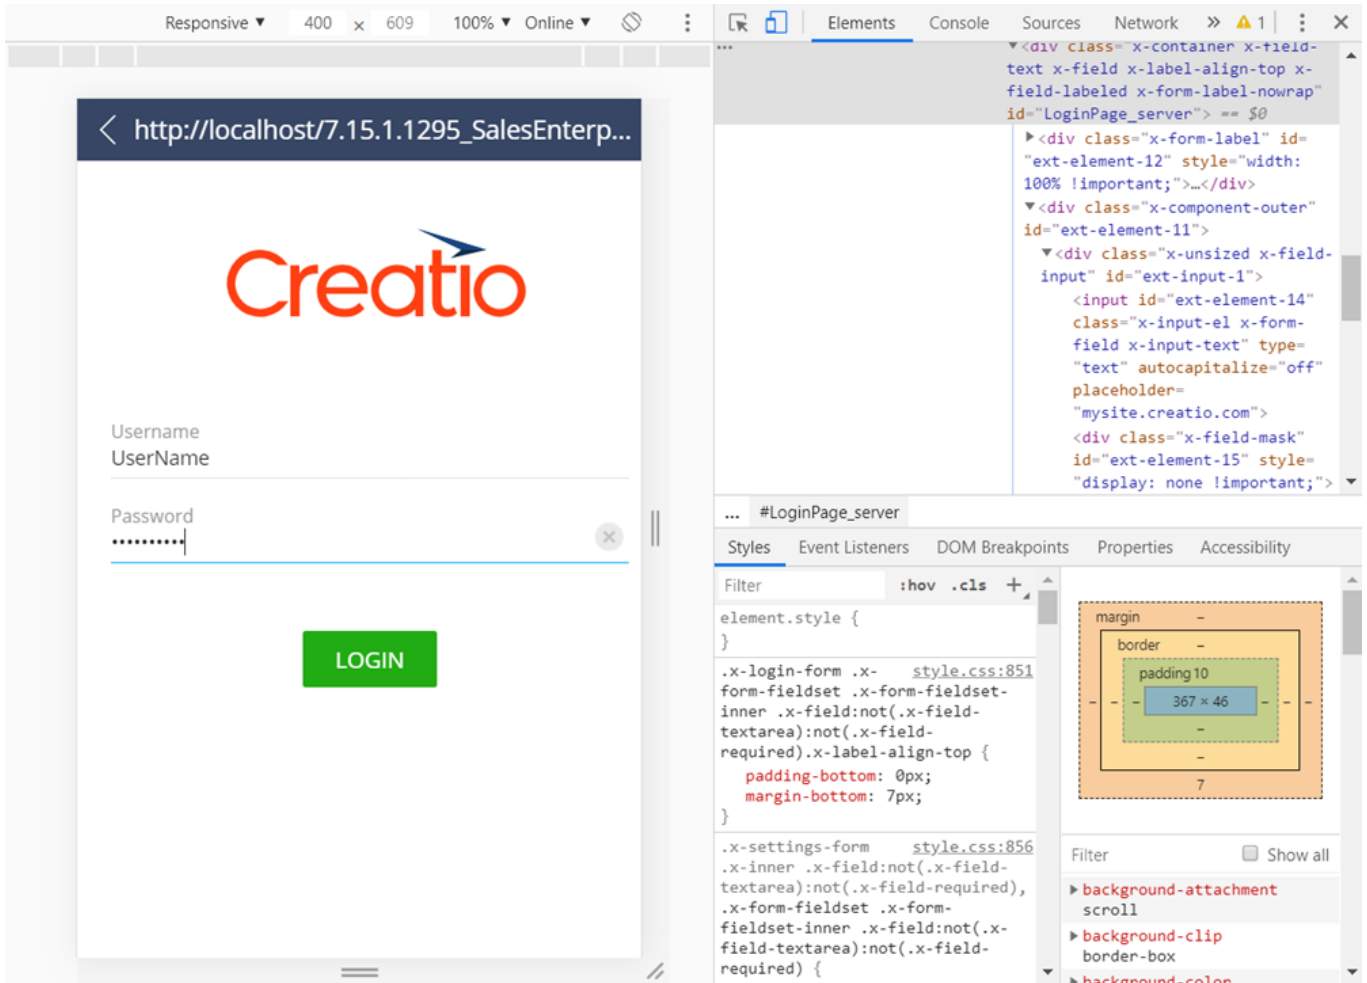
Responsive ▼ 400 × 609 100% ▼ Online ▼

http://localhost/7.15.1.1295_SalesEnterp...

Creatio

Username
UserName

Password
••••••••••

LOGIN

Elements Console Sources Network » ⚠ 1 ⋮ ✕

▼<div class="x-container x-field-text x-field x-label-align-top x-field-labeled x-form-label-nowrap" id="LoginPage_server"> == $0
▶<div class="x-form-label" id="ext-element-12" style="width: 100% !important;">…</div>
▼<div class="x-component-outer" id="ext-element-11">
▼<div class="x-unsized x-field-input" id="ext-input-1">
<input id="ext-element-14" class="x-input-el x-form-field x-input-text" type="text" autocapitalize="off" placeholder="mysite.creatio.com">
<div class="x-field-mask" id="ext-element-15" style="display: none !important;">

... #LoginPage_server

Styles Event Listeners DOM Breakpoints Properties Accessibility

Filter :hov .cls +

element.style {
}

.x-login-form .x-form-fieldset .x-form-fieldset-inner .x-field:not(.x-field-textarea):not(.x-field-required).x-label-align-top { style.css:851
padding-bottom: 0px;
margin-bottom: 7px;
}

.x-settings-form .x-inner .x-field:not(.x-field-textarea):not(.x-field-required), .x-form-fieldset .x-form-fieldset-inner .x-field:not(.x-field-textarea):not(.x-field-required) { style.css:856

margin –
border –
padding 10
– – 367 × 46 – –
–
–
7

Filter Show all

▶ background-attachment
scroll
▶ background-clip
border-box
▶ background-color